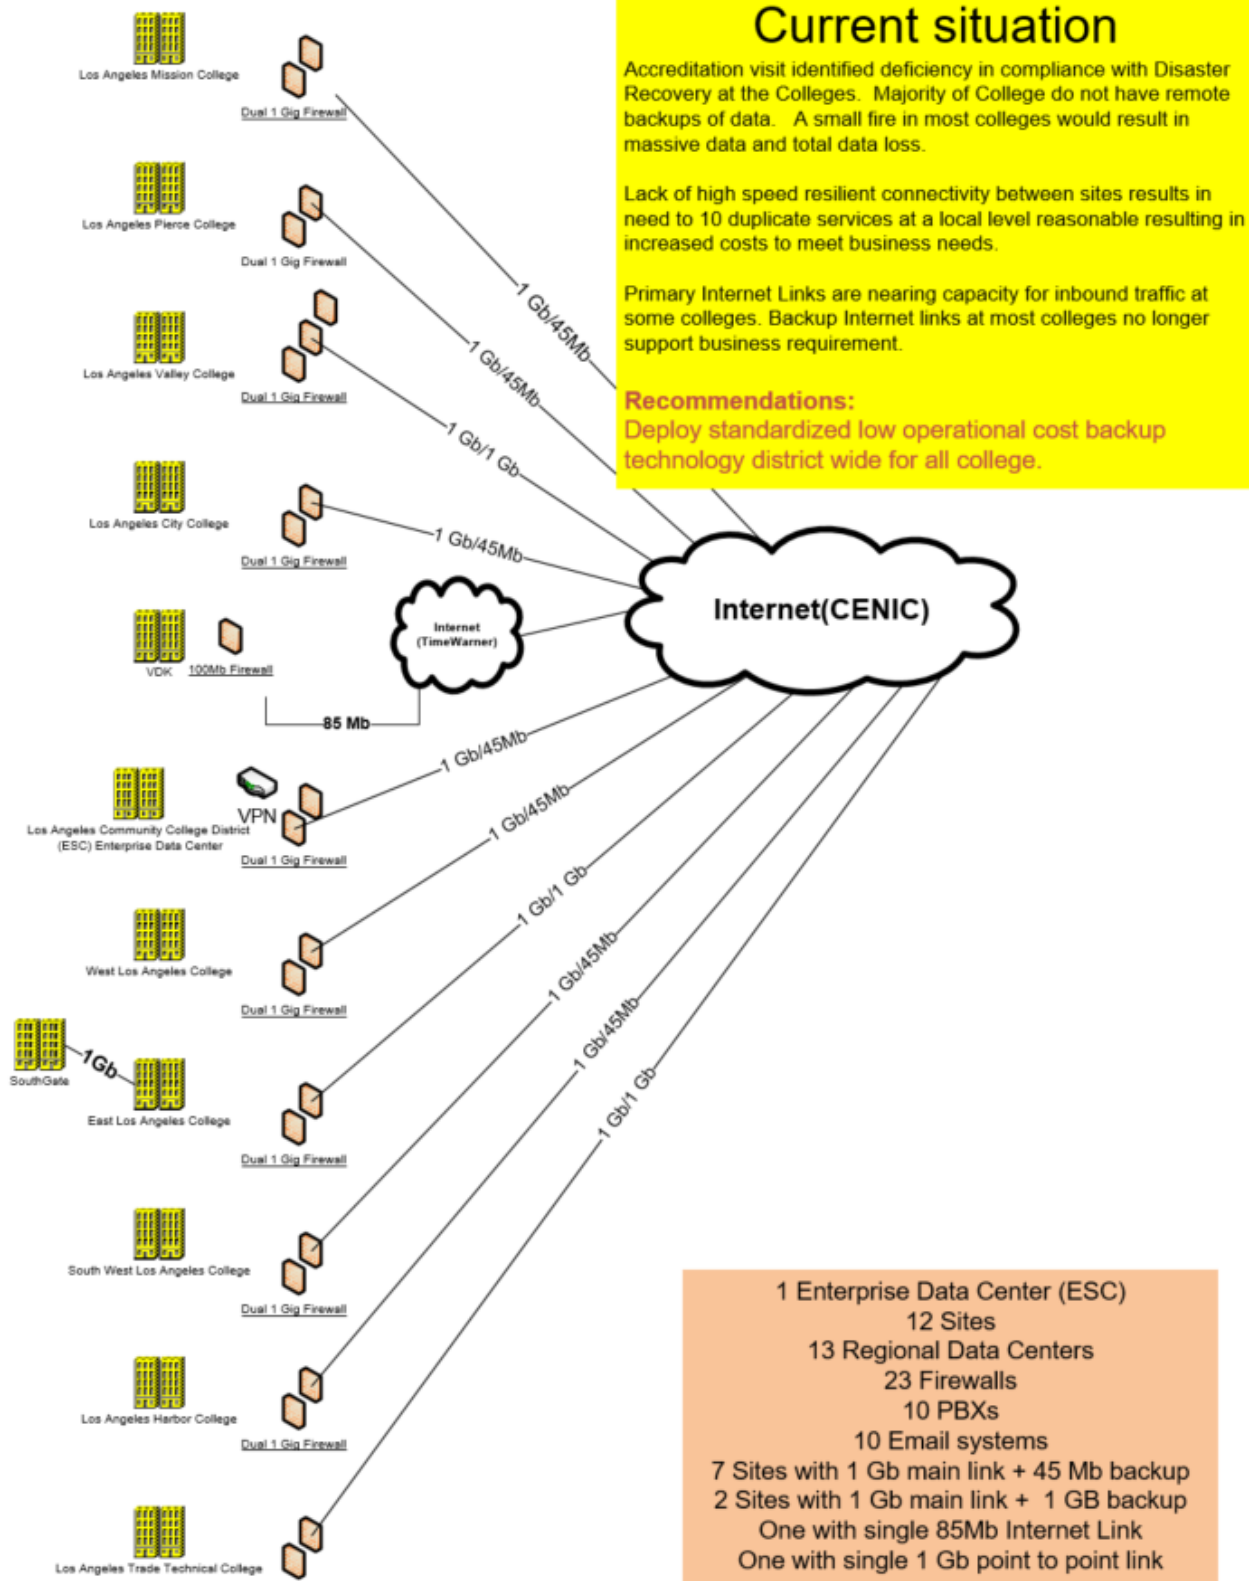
Current situation

Accreditation visit identified deficiency in compliance with Disaster Recovery at the Colleges. Majority of College do not have remote backups of data. A small fire in most colleges would result in massive data and total data loss.

Lack of high speed resilient connectivity between sites results in need to 10 duplicate services at a local level reasonable resulting in increased costs to meet business needs.

Primary Internet Links are nearing capacity for inbound traffic at some colleges. Backup Internet links at most colleges no longer support business requirement.

Recommendations:
Deploy standardized low operational cost backup technology district wide for all college.

Los Angeles Mission College
Dual 1 Gig Firewall
1 Gb/45Mb

Los Angeles Pierce College
Dual 1 Gig Firewall
1 Gb/45Mb

Los Angeles Valley College
Dual 1 Gig Firewall
1 Gb/1 Gb

Los Angeles City College
Dual 1 Gig Firewall
1 Gb/45Mb

VDK
100Mb Firewall
Internet (TimeWarner)
85 Mb

Internet(CENIC)

Los Angeles Community College District (ESC) Enterprise Data Center
VPN
Dual 1 Gig Firewall
1 Gb/45Mb

West Los Angeles College
Dual 1 Gig Firewall
1 Gb/45Mb

SouthGate
1Gb
East Los Angeles College
Dual 1 Gig Firewall
1 Gb/1 Gb

South West Los Angeles College
Dual 1 Gig Firewall
1 Gb/45Mb

Los Angeles Harbor College
Dual 1 Gig Firewall
1 Gb/45Mb

Los Angeles Trade Technical College
1 Gb/1 Gb

1 Enterprise Data Center (ESC)
12 Sites
13 Regional Data Centers
23 Firewalls
10 PBXs
10 Email systems
7 Sites with 1 Gb main link + 45 Mb backup
2 Sites with 1 Gb main link + 1 GB backup
One with single 85Mb Internet Link
One with single 1 Gb point to point link